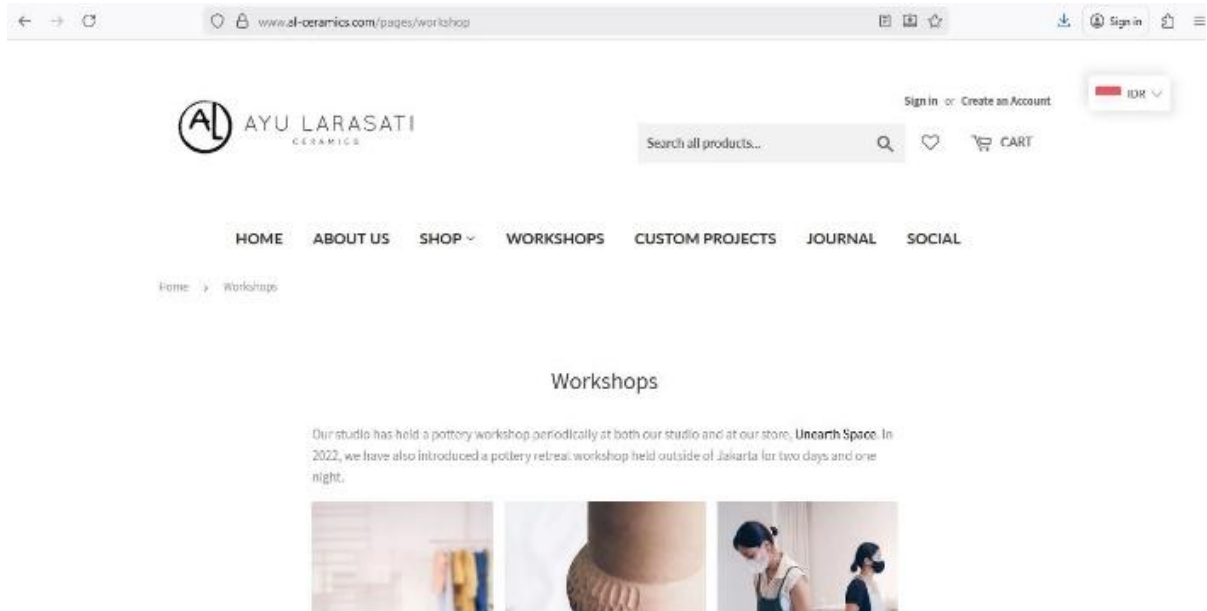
www.al-ceramics.com/pages/workshop

Sign in

Sign in or Create an Account

IDR

AL AYU LARASATI CERAMICS

Search all products...

CART

HOME ABOUT US SHOP WORKSHOPS CUSTOM PROJECTS JOURNAL SOCIAL

Home › Workshops

Workshops

Our studio has held a pottery workshop periodically at both our studio and at our store, Unearth Space. In 2022, we have also introduced a pottery retreat workshop held outside of Jakarta for two days and one night.